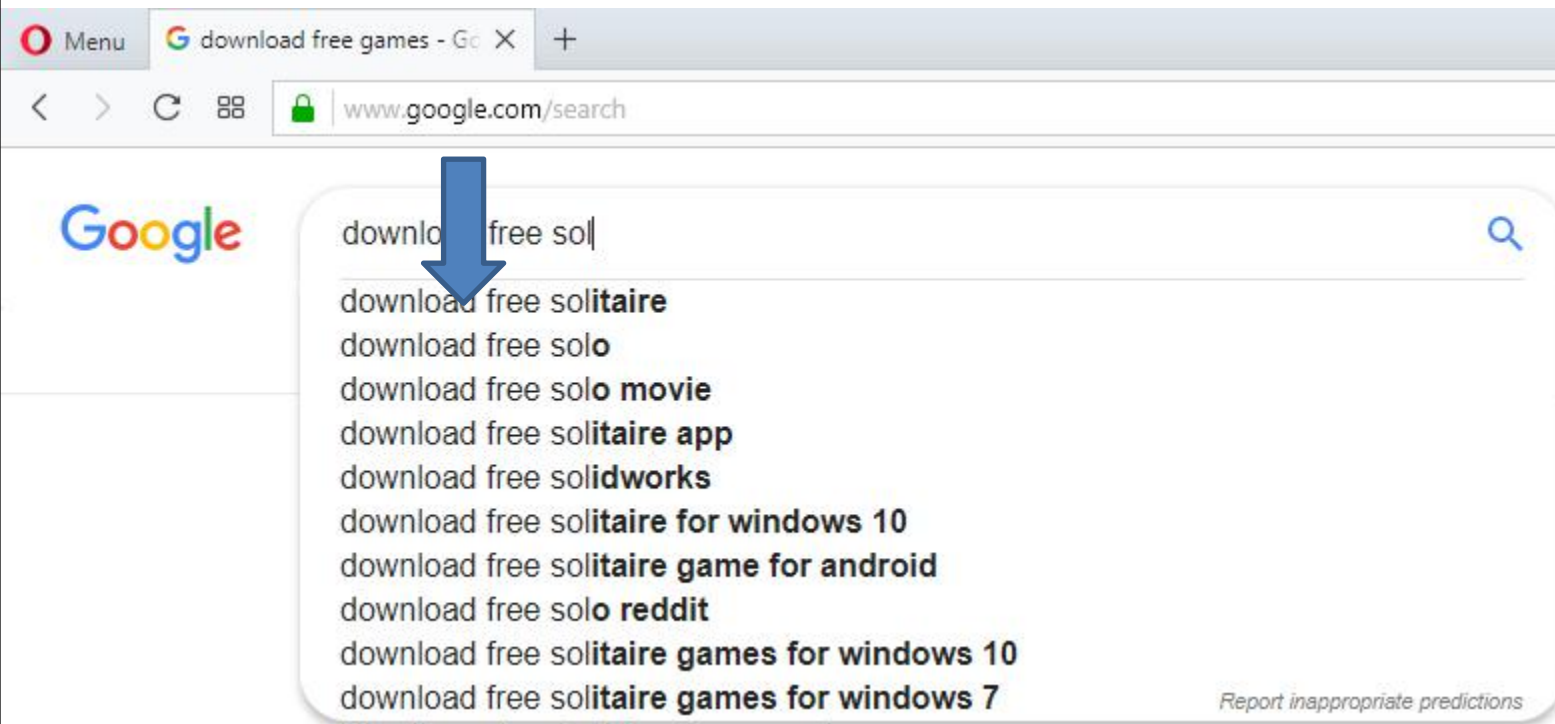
Menu
download free games - Gc
www.google.com/search

Google

downlo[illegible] free sol

download free solitaire
download free solo
download free solo movie
download free solitaire app
download free solidworks
download free solitaire for windows 10
download free solitaire game for android
download free solo reddit
download free solitaire games for windows 10
download free solitaire games for windows 7

Report inappropriate predictions